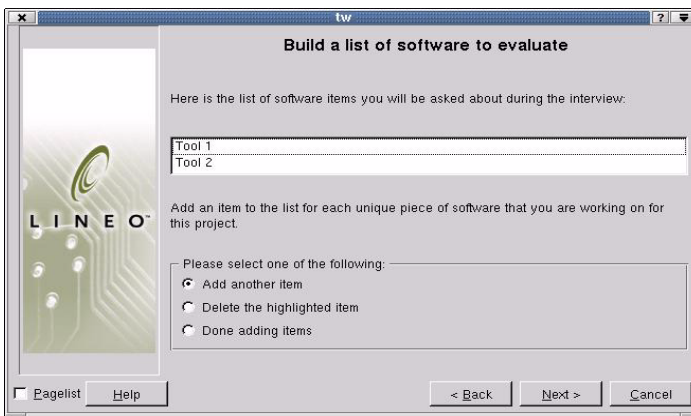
tw

? ≡

Build a list of software to evaluate

Here is the list of software items you will be asked about during the interview:

Tool 1
Tool 2

Add an item to the list for each unique piece of software that you are working on for this project.

LINEO™

Please select one of the following:

Add another item

Delete the highlighted item

Done adding items

Pagelist

Help

< Back

Next >

Cancel